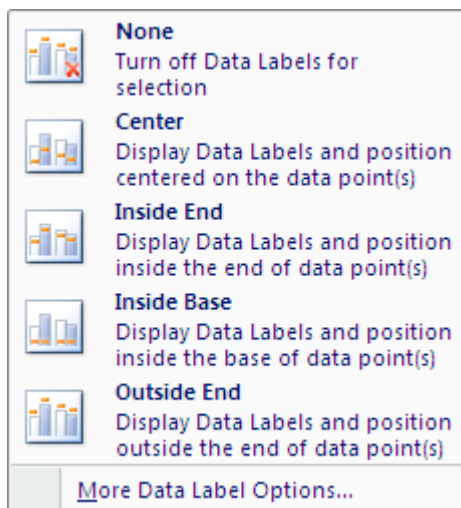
None
Turn off Data Labels for selection

Center
Display Data Labels and position centered on the data point(s)

Inside End
Display Data Labels and position inside the end of data point(s)

Inside Base
Display Data Labels and position inside the base of data point(s)

Outside End
Display Data Labels and position outside the end of data point(s)

More Data Label Options...